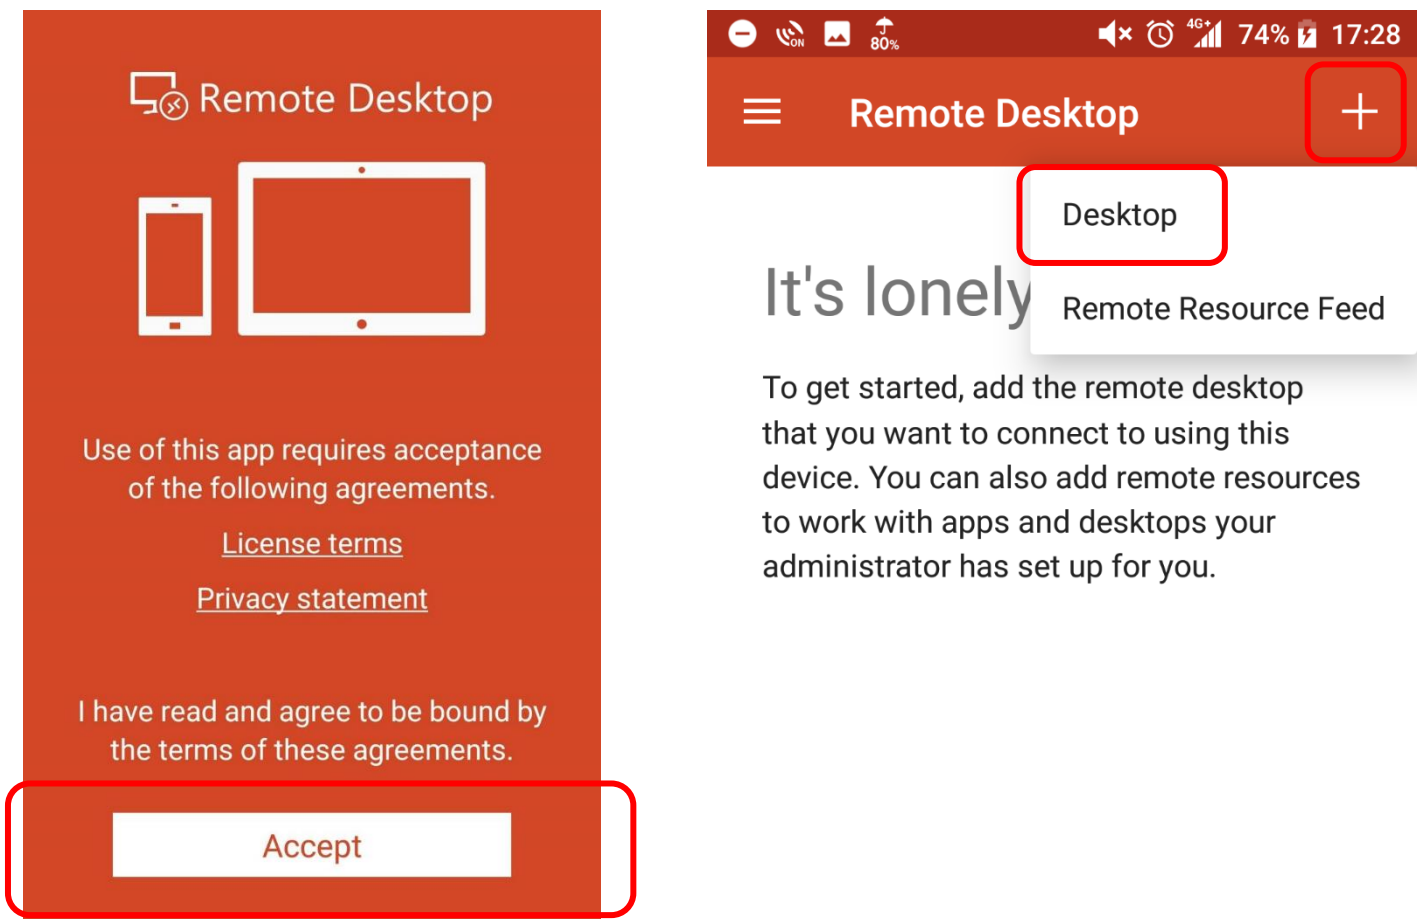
Remote Desktop

Use of this app requires acceptance of the following agreements.

License terms

Privacy statement

I have read and agree to be bound by the terms of these agreements.

Accept

80% 4G+ 74% 17:28

Remote Desktop

+

Desktop

Remote Resource Feed

It's lonely

To get started, add the remote desktop that you want to connect to using this device. You can also add remote resources to work with apps and desktops your administrator has set up for you.